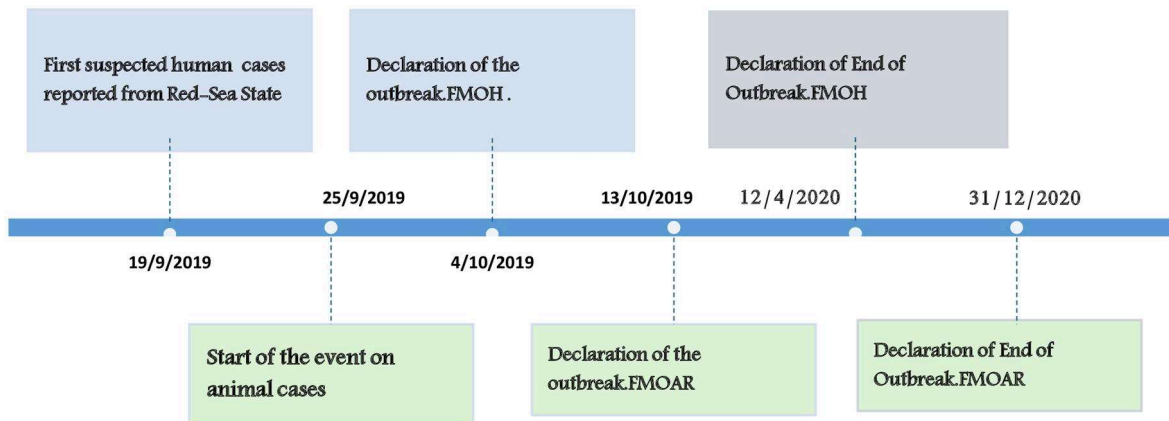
First suspected human cases reported from Red-Sea State

Declaration of the outbreak.FMOH .

Declaration of End of Outbreak.FMOH

25/9/2019

13/10/2019

12/4/2020

31/12/2020

19/9/2019

4/10/2019

Start of the event on animal cases

Declaration of the outbreak.FMOAR

Declaration of End of Outbreak.FMOAR